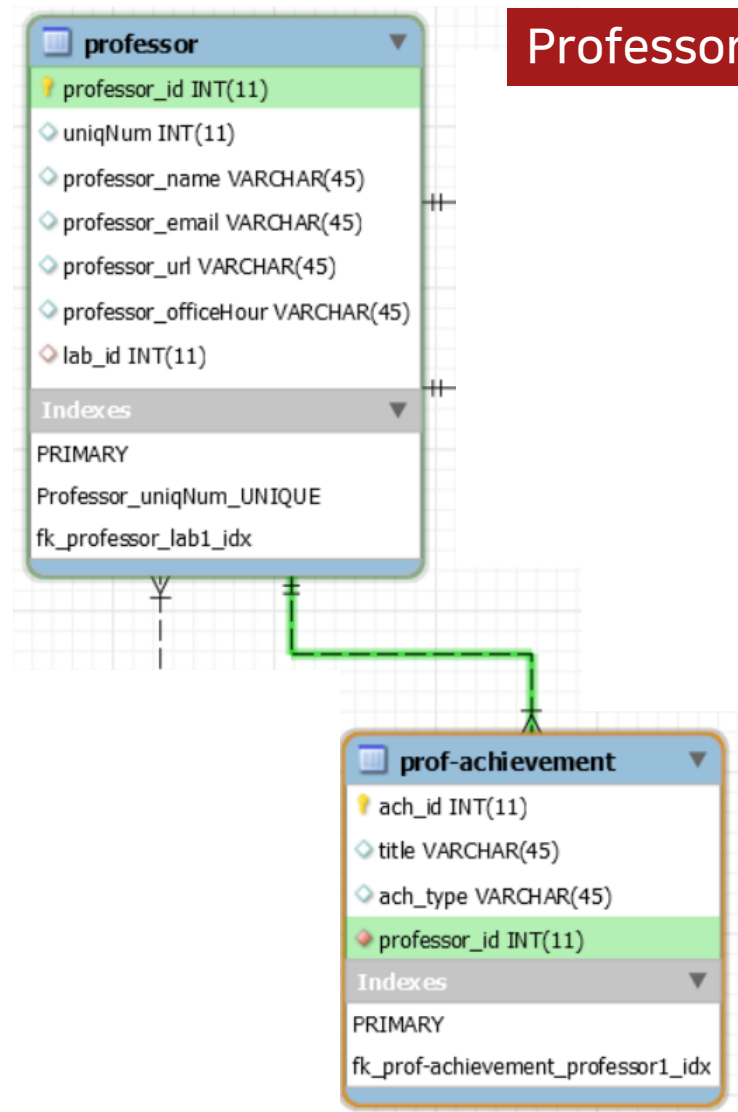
professor

professor_id INT(11)
uniqNum INT(11)
professor_name VARCHAR(45)
professor_email VARCHAR(45)
professor_url VARCHAR(45)
professor_officeHour VARCHAR(45)
lab_id INT(11)

Indexes
PRIMARY
Professor_uniqNum_UNIQUE
fk_professor_lab1_idx

Professor

prof-achievement

ach_id INT(11)
title VARCHAR(45)
ach_type VARCHAR(45)
professor_id INT(11)

Indexes
PRIMARY
fk_prof-achievement_professor1_idx